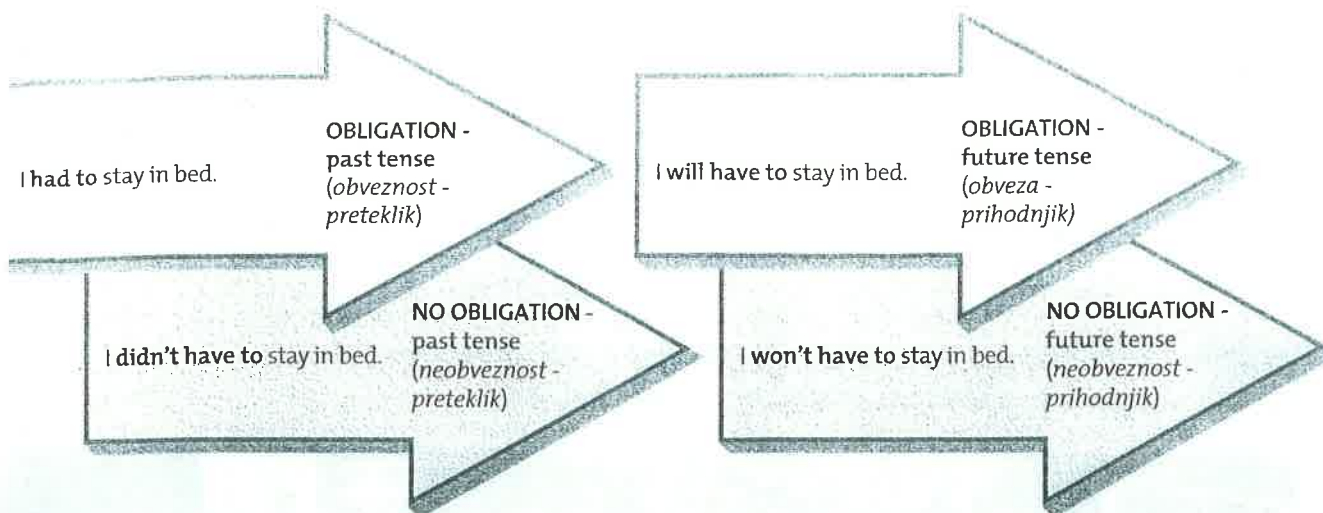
I had to stay in bed.

OBLIGATION - past tense (obveznost - preteklik)

I didn't have to stay in bed.

NO OBLIGATION - past tense (neobveznost - preteklik)

I will have to stay in bed.

OBLIGATION - future tense (obveza - prihodnjik)

I won't have to stay in bed.

NO OBLIGATION - future tense (neobveznost - prihodnjik)